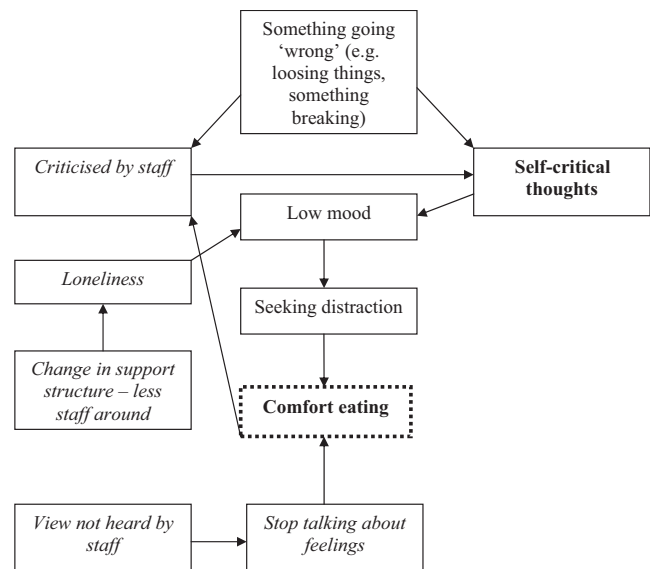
Something going 'wrong' (e.g. loosing things, something breaking)

*Criticised by staff*

**Self-critical thoughts**

Low mood

*Loneliness*

Seeking distraction

*Change in support structure – less staff around*

**Comfort eating**

*View not heard by staff*

*Stop talking about feelings*